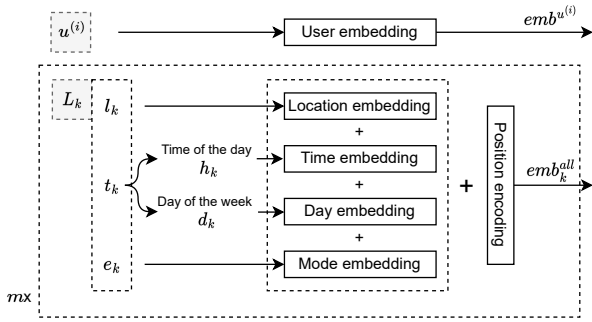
$u^{(i)}$

User embedding

$emb^{u^{(i)}}$

$L_k$

$l_k$

$t_k$

$e_k$

Time of the day

$h_k$

Day of the week

$d_k$

Location embedding

+

Time embedding

+

Day embedding

+

Mode embedding

+

Position encoding

$emb_k^{all}$

$m\times$